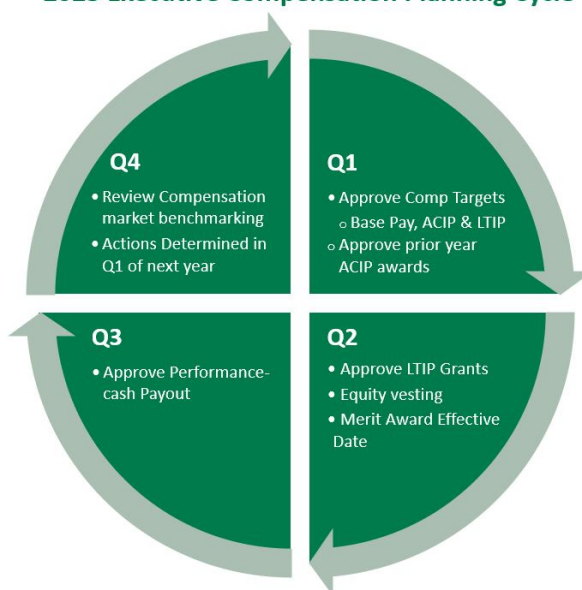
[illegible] Executive Compensation Planning Cycle

Q4
• Review Compensation market benchmarking
• Actions Determined in Q1 of next year

Q1
• Approve Comp Targets
○ Base Pay, ACIP & LTIP
○ Approve prior year ACIP awards

Q3
• Approve Performance-cash Payout

Q2
• Approve LTIP Grants
• Equity vesting
• Merit Award Effective Date